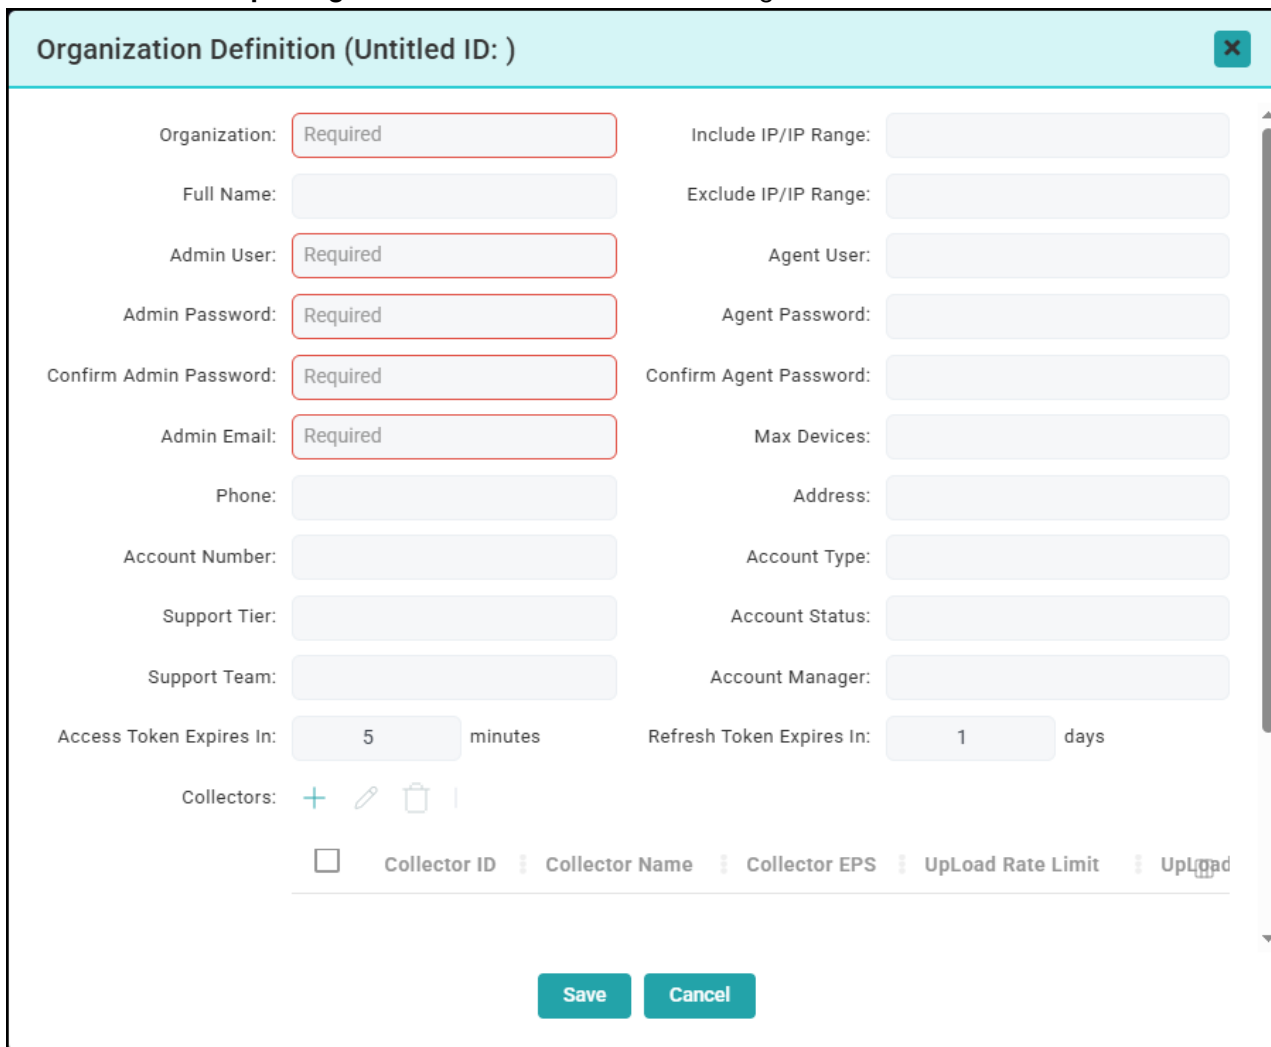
Organization Definition (Untitled ID: )

Organization: Required

Include IP/IP Range:

Full Name:

Exclude IP/IP Range:

Admin User: Required

Agent User:

Admin Password: Required

Agent Password:

Confirm Admin Password: Required

Confirm Agent Password:

Admin Email: Required

Max Devices:

Phone:

Address:

Account Number:

Account Type:

Support Tier:

Account Status:

Support Team:

Account Manager:

Access Token Expires In: 5 minutes

Refresh Token Expires In: 1 days

Collectors:

| | Collector ID | Collector Name | Collector EPS | UpLoad Rate Limit | Upload |
|---|---|---|---|---|---|

Save Cancel